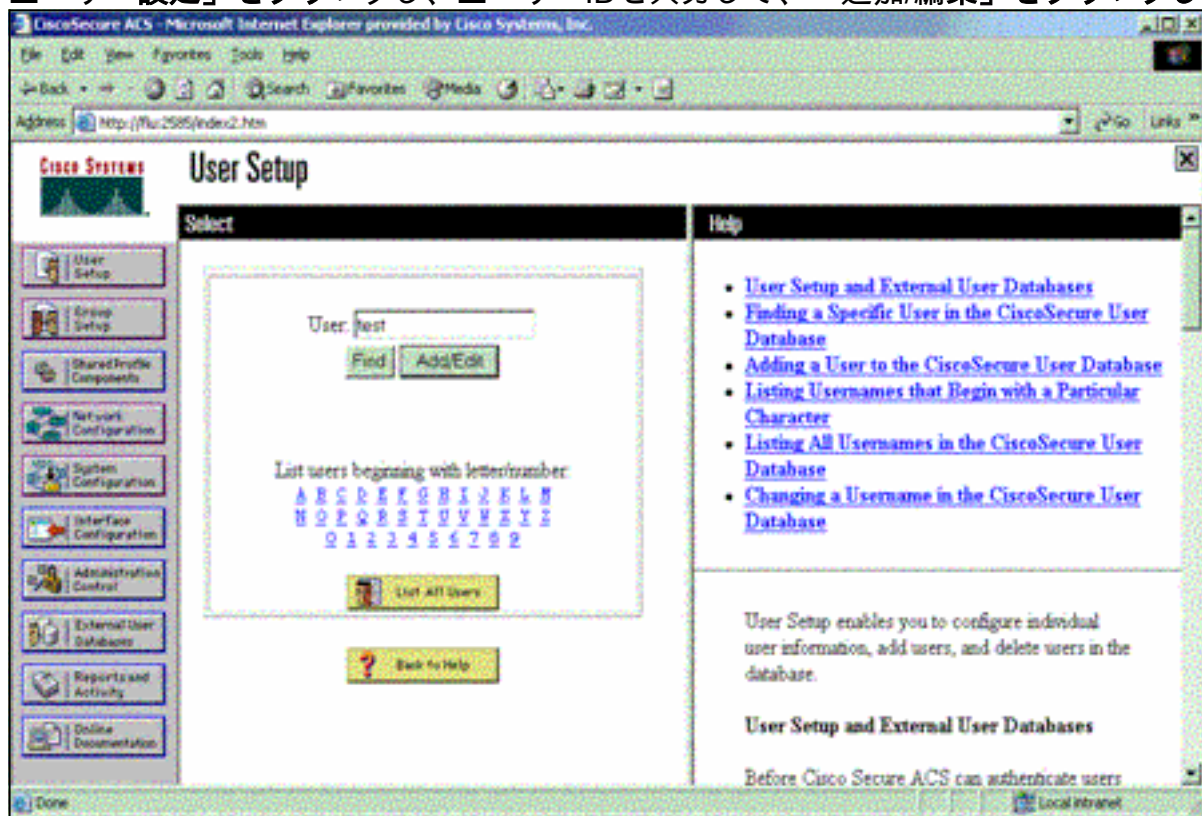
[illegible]設定」をクリックし、ユーザ ID を入力して、「追加/編集」をクリックし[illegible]

CiscoSecure ACS - Microsoft Internet Explorer provided by Cisco Systems, Inc.

File Edit View Favorites Tools Help

Back Search Favorites Media

Address http://flu:2585/index2.htm

Go Links

Cisco Systems

User Setup

User Setup

Group Setup

Shared Profile Components

Network Configuration

System Configuration

Interface Configuration

Administration Control

External User Databases

Reports and Activity

Online Documentation

Select

User: test

Find Add/Edit

List users beginning with letter/number:
A B C D E F G H I J K L M
N O P Q R S T U V W X Y Z
0 1 2 3 4 5 6 7 8 9

List All Users

Back to Help

Help

- User Setup and External User Databases
- Finding a Specific User in the CiscoSecure User Database
- Adding a User to the CiscoSecure User Database
- Listing Usernames that Begin with a Particular Character
- Listing All Usernames in the CiscoSecure User Database
- Changing a Username in the CiscoSecure User Database

User Setup enables you to configure individual user information, add users, and delete users in the database.

User Setup and External User Databases

Before Cisco Secure ACS can authenticate users

Done

Local intranet